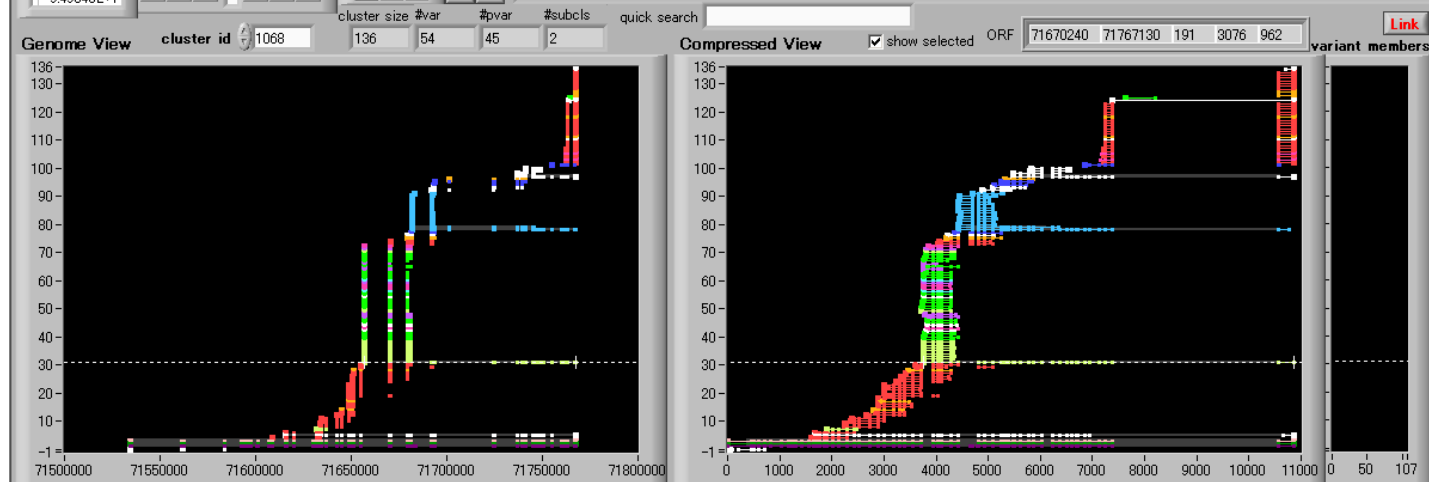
cluster size #var #pvar #subcls
quick search
Link
Genome View
cluster id 1068
136 54 45 2
Compressed View
show selected
ORF 71670240 71767130 191 3076 962
variant members

136
130
120
110
100
90
80
70
60
50
40
30
20
10
-1
71500000 71550000 71600000 71650000 71700000 71750000 71800000

136
130
120
110
100
90
80
70
60
50
40
30
20
10
-1
0 1000 2000 3000 4000 5000 6000 7000 8000 9000 10000 11000

0 50 107